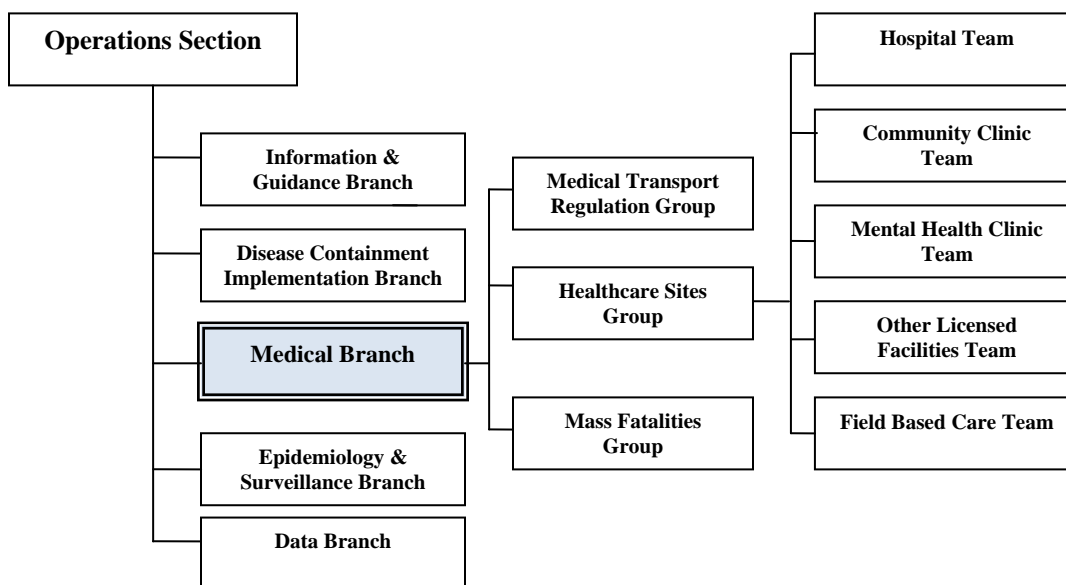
Operations Section

Information & Guidance Branch

Disease Containment Implementation Branch

Medical Branch

Epidemiology & Surveillance Branch

Data Branch

Medical Transport Regulation Group

Healthcare Sites Group

Mass Fatalities Group

Hospital Team

Community Clinic Team

Mental Health Clinic Team

Other Licensed Facilities Team

Field Based Care Team